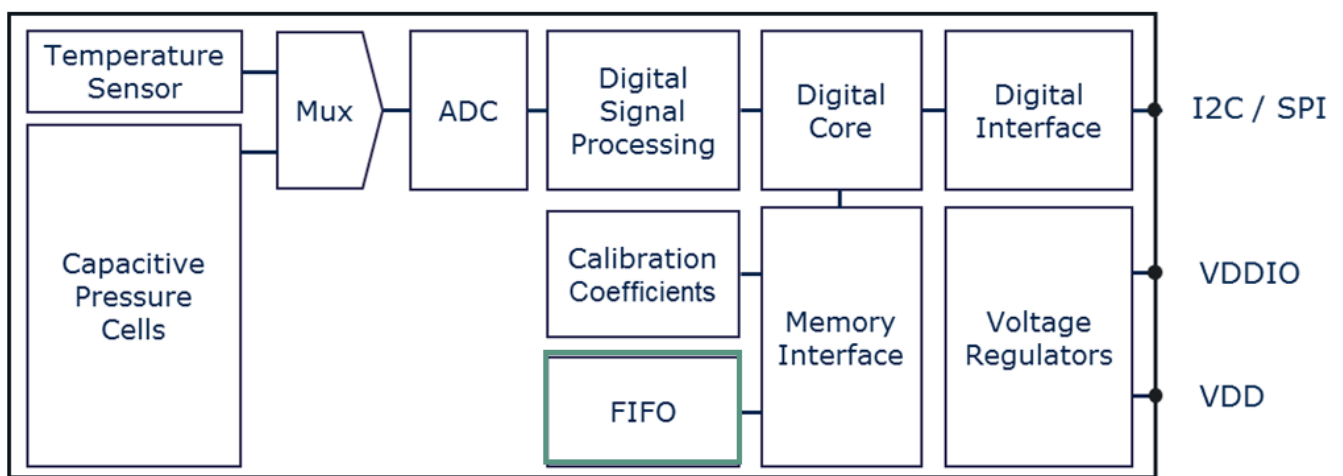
Temperature Sensor

Mux

ADC

Digital Signal Processing

Digital Core

Digital Interface

I2C / SPI

Capacitive Pressure Cells

Calibration Coefficients

Memory Interface

Voltage Regulators

VDDIO

FIFO

VDD